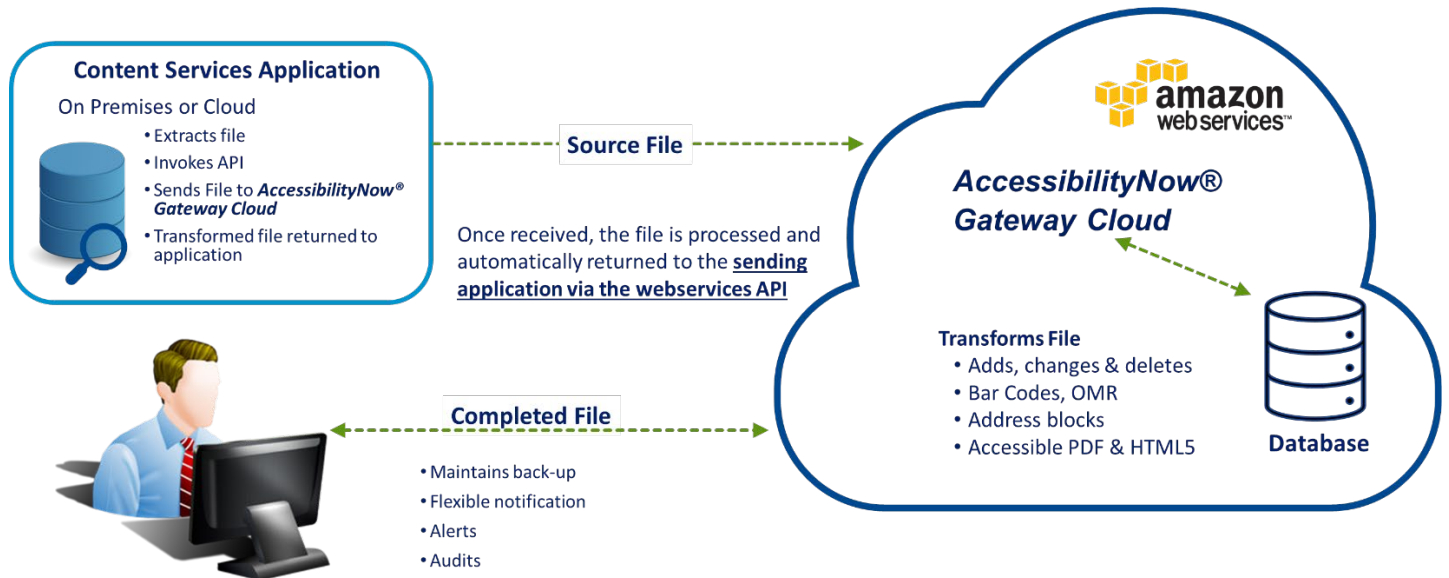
Content Services Application

On Premises or Cloud

• Extracts file
• Invokes API
• Sends File to AccessibilityNow® Gateway Cloud
• Transformed file returned to application

Source File

Once received, the file is processed and automatically returned to the sending application via the webservices API

amazon web services™

AccessibilityNow® Gateway Cloud

Transforms File
• Adds, changes & deletes
• Bar Codes, OMR
• Address blocks
• Accessible PDF & HTML5

Database

Completed File

• Maintains back-up
• Flexible notification
• Alerts
• Audits